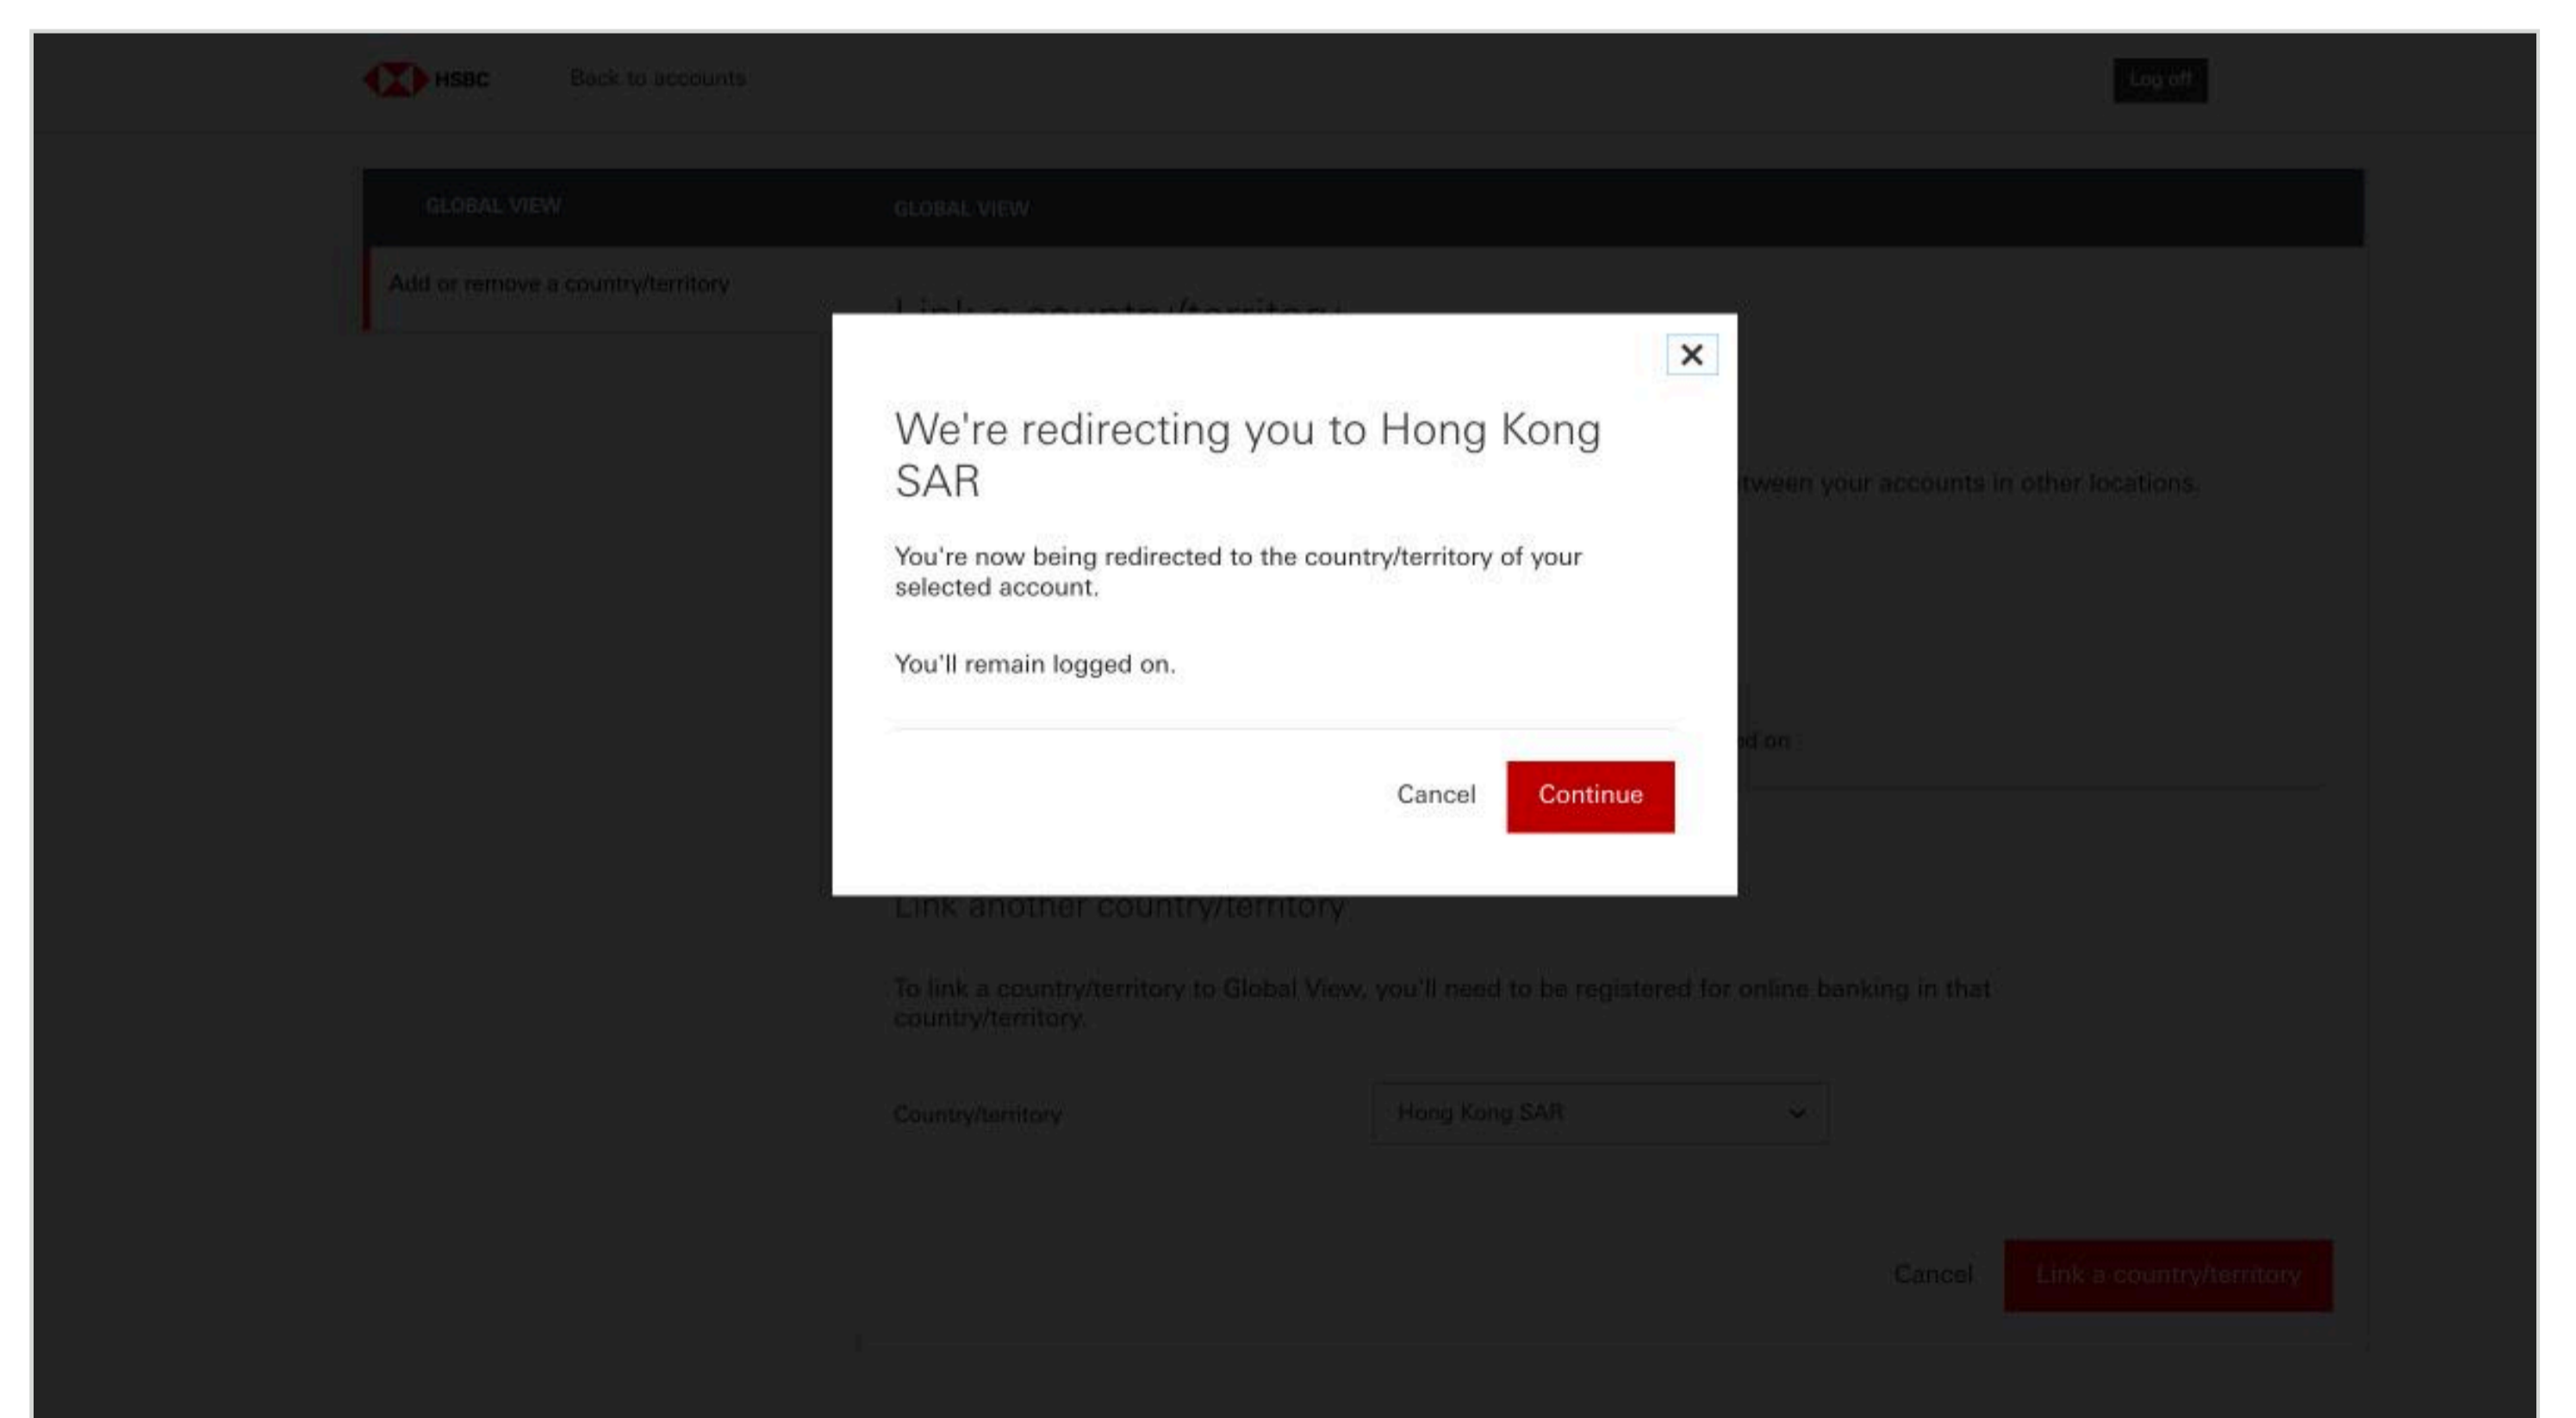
HSBC Back to accounts

Log off

GLOBAL VIEW

GLOBAL VIEW

Add or remove a country/territory

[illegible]

We're redirecting you to Hong Kong SAR

You're now being redirected to the country/territory of your selected account.

You'll remain logged on.

Cancel Continue

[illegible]tween your accounts in other locations.

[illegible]d on :

Link another country/territory

To link a country/territory to Global View, you'll need to be registered for online banking in that country/territory.

Country/territory

Hong Kong SAR

Cancel

Link a country/territory